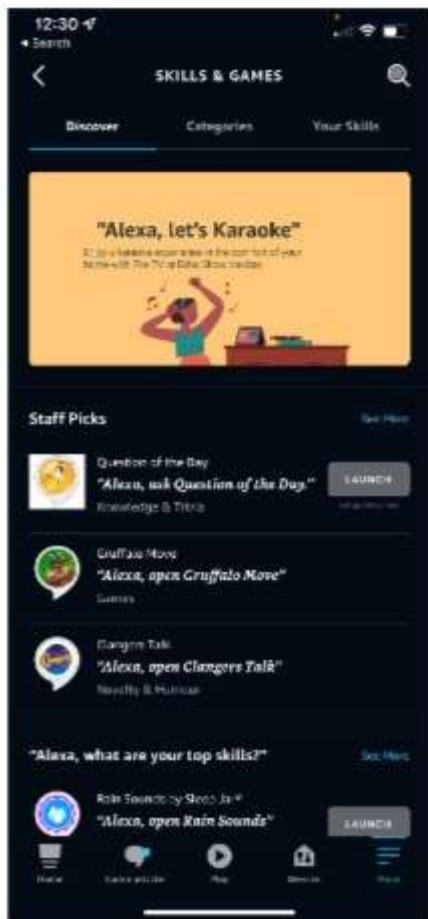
12:30
◂ Search

SKILLS & GAMES

Discover
Categories
Your Skills

"Alexa, let's Karaoke"
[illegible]

Staff Picks
See More

Question of the Day
"Alexa, ask Question of the Day."
Knowledge & Trivia
LAUNCH

Gruffalo Move
"Alexa, open Gruffalo Move"
Games

Clangers Talk
"Alexa, open Clangers Talk"
Novelty & Humour

"Alexa, what are your top skills?"
See More

Rain Sounds by Sleep Jar
"Alexa, open Rain Sounds"
LAUNCH

Home
Communicate
Play
Devices
More